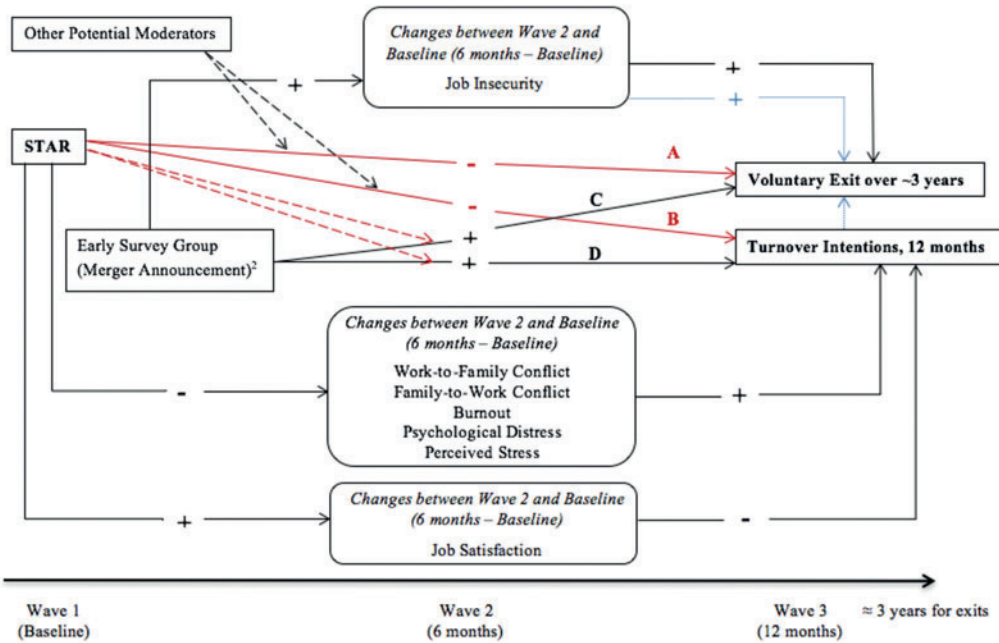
Other Potential Moderators

Changes between Wave 2 and Baseline (6 months – Baseline)

Job Insecurity

+

+

+

STAR

-

A

Voluntary Exit over ~3 years

-

C

B

Early Survey Group (Merger Announcement)$^2$

+

+

D

Turnover Intentions, 12 months

Changes between Wave 2 and Baseline (6 months – Baseline)

Work-to-Family Conflict
Family-to-Work Conflict
Burnout
Psychological Distress
Perceived Stress

-

+

Changes between Wave 2 and Baseline (6 months – Baseline)

Job Satisfaction

+

-

Wave 1 (Baseline)

Wave 2 (6 months)

Wave 3 (12 months)

≈ 3 years for exits